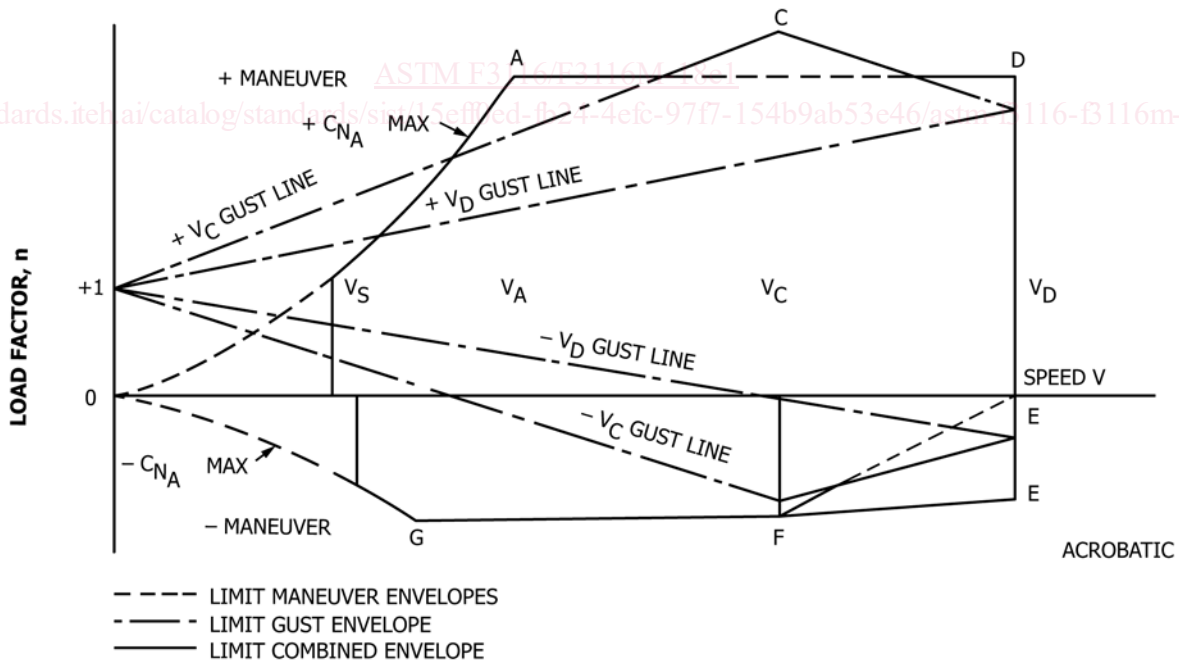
ASTM F3116/F3116M-21a1
standards.iteh.ai/catalog/standards/sist/15eff0ed-fb24-4efc-97f7-154b9ab53e46/astm-f3116-f3116m-

C

A

D

+ MANEUVER

$+ C_{N_A}$

MAX

$+ V_C$ GUST LINE

$+ V_D$ GUST LINE

LOAD FACTOR, n

+1

$V_S$

$V_A$

$V_C$

$V_D$

$- V_D$ GUST LINE

0

SPEED V

E

$- V_C$ GUST LINE

$- C_{N_A}$

MAX

E

− MANEUVER

G

F

ACROBATIC

LIMIT MANEUVER ENVELOPES
LIMIT GUST ENVELOPE
LIMIT COMBINED ENVELOPE